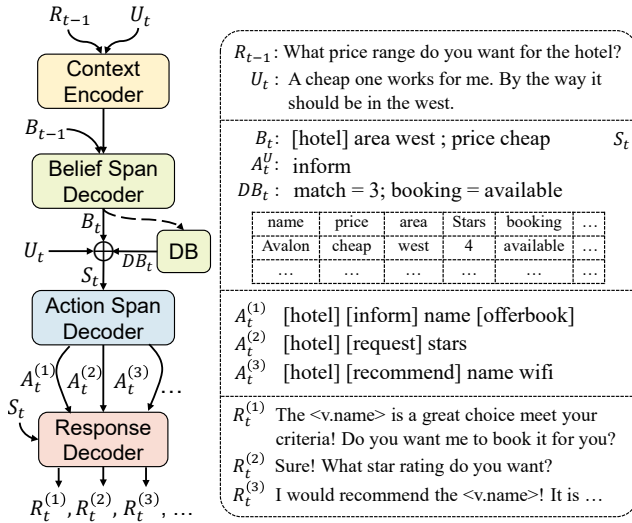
$R_{t-1}$ $U_t$

Context Encoder

$B_{t-1}$

Belief Span Decoder

$B_t$

$U_t$

DB

$DB_t$

$S_t$

Action Span Decoder

$A_t^{(1)}$ $A_t^{(2)}$ $A_t^{(3)}$ …

$S_t$

Response Decoder

$R_t^{(1)}, R_t^{(2)}, R_t^{(3)}, \ldots$

$R_{t-1}$: What price range do you want for the hotel?

$U_t$ : A cheap one works for me. By the way it should be in the west.

$B_t$: [hotel] area west ; price cheap

$S_t$

$A_t^U$: inform

$DB_t$ : match = 3; booking = available

| name | price | area | Stars | booking | … |
|---|---|---|---|---|---|
| Avalon | cheap | west | 4 | available | … |
| … | … | … | … | … | … |

$A_t^{(1)}$ [hotel] [inform] name [offerbook]

$A_t^{(2)}$ [hotel] [request] stars

$A_t^{(3)}$ [hotel] [recommend] name wifi

$R_t^{(1)}$ The <v.name> is a great choice meet your criteria! Do you want me to book it for you?

$R_t^{(2)}$ Sure! What star rating do you want?

$R_t^{(3)}$ I would recommend the <v.name>! It is …